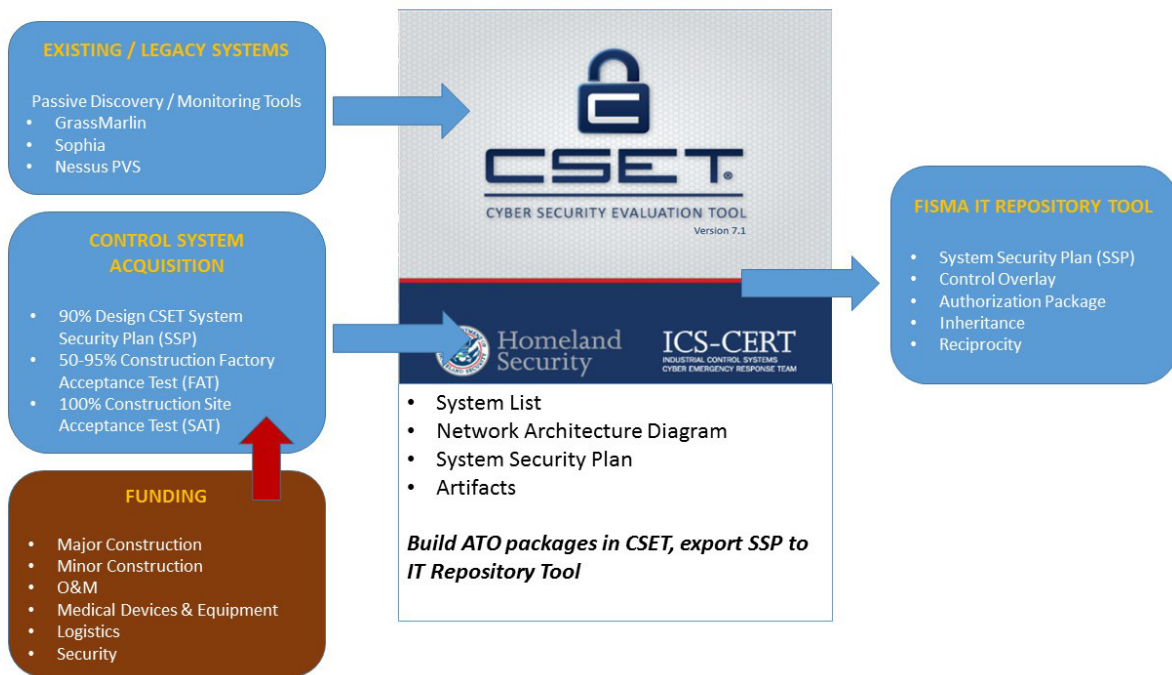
EXISTING / LEGACY SYSTEMS

Passive Discovery / Monitoring Tools
- GrassMarlin
- Sophia
- Nessus PVS

CONTROL SYSTEM ACQUISITION

- 90% Design CSET System Security Plan (SSP)
- 50-95% Construction Factory Acceptance Test (FAT)
- 100% Construction Site Acceptance Test (SAT)

FUNDING

- Major Construction
- Minor Construction
- O&M
- Medical Devices & Equipment
- Logistics
- Security

CSET®
CYBER SECURITY EVALUATION TOOL
Version 7.1

Homeland Security

ICS-CERT
INDUSTRIAL CONTROL SYSTEMS CYBER EMERGENCY RESPONSE TEAM

- System List
- Network Architecture Diagram
- System Security Plan
- Artifacts

Build ATO packages in CSET, export SSP to IT Repository Tool

FISMA IT REPOSITORY TOOL

- System Security Plan (SSP)
- Control Overlay
- Authorization Package
- Inheritance
- Reciprocity